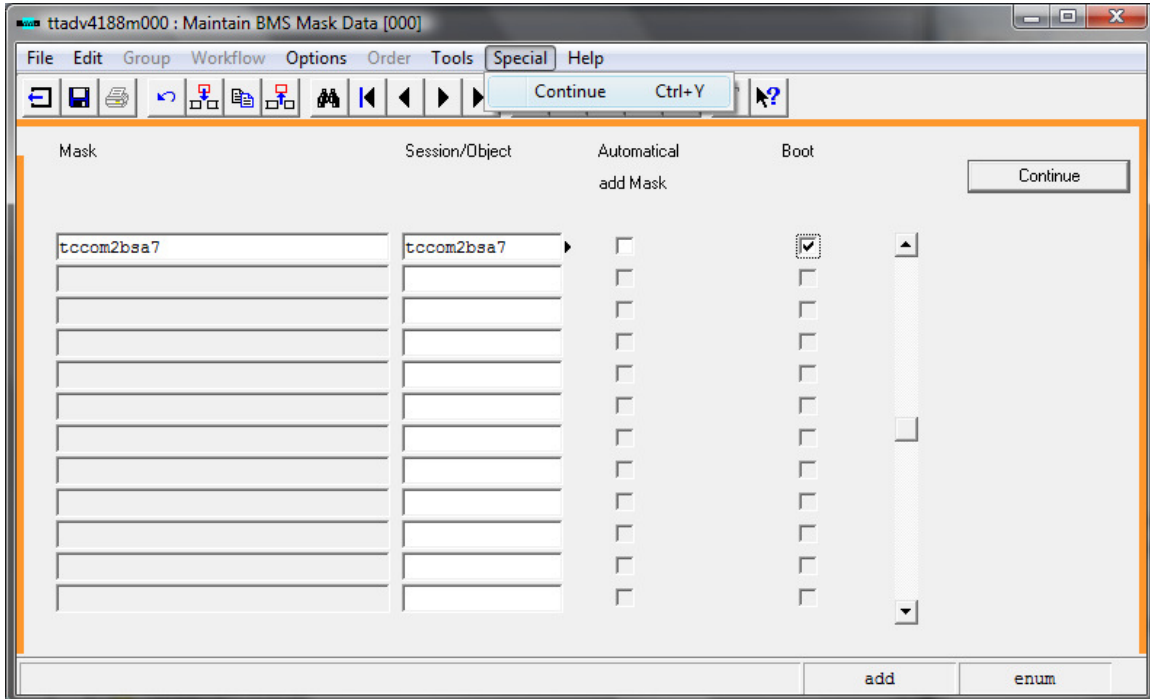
ttadv4188m000 : Maintain BMS Mask Data [000]

File Edit Group Workflow Options Order Tools Special Help

Continue Ctrl+Y

Mask

Session/Object

Automatical add Mask

Boot

Continue

tccom2bsa7

tccom2bsa7

add

enum